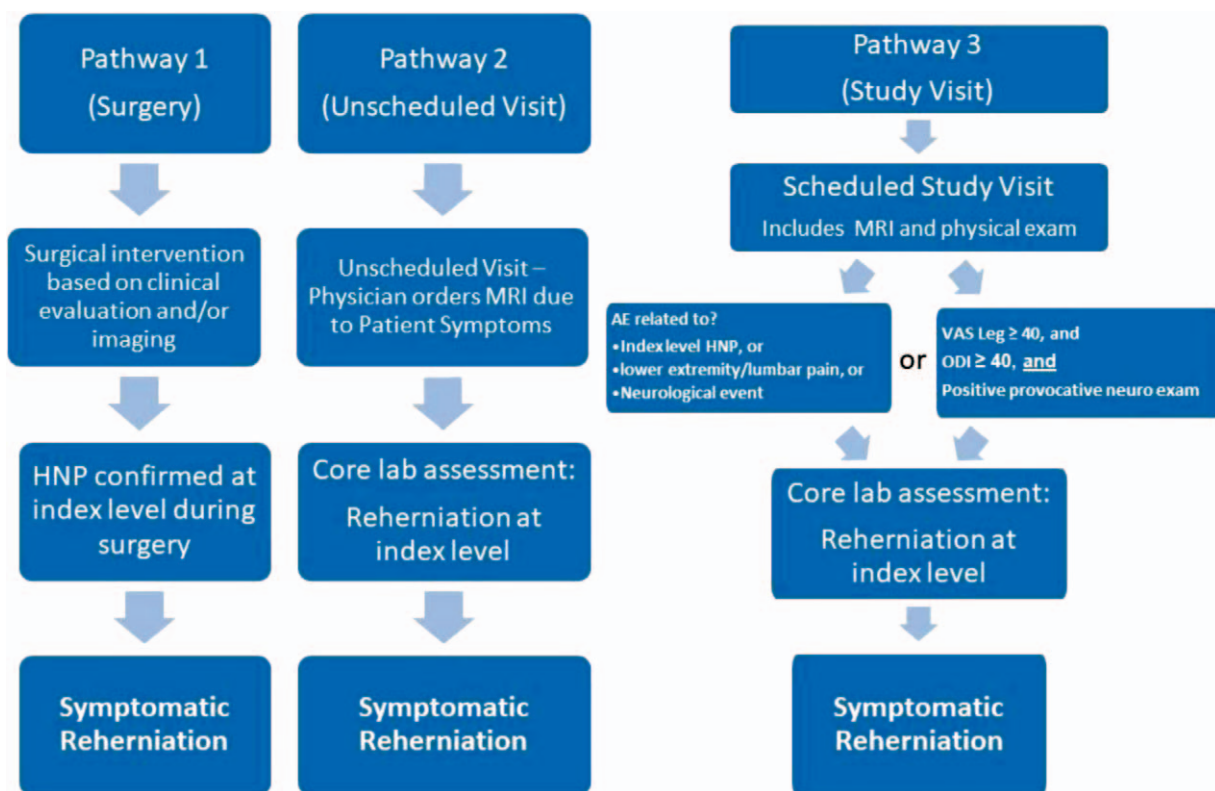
Pathway 1
(Surgery)

Surgical intervention based on clinical evaluation and/or imaging

HNP confirmed at index level during surgery

Symptomatic Reherniation

Pathway 2
(Unscheduled Visit)

Unscheduled Visit – Physician orders MRI due to Patient Symptoms

Core lab assessment:
Reherniation at index level

Symptomatic Reherniation

Pathway 3
(Study Visit)

Scheduled Study Visit
Includes MRI and physical exam

AE related to?
•Index level HNP, or
•lower extremity/lumbar pain, or
•Neurological event

or

VAS Leg $\geq$ 40, and
ODI $\geq$ 40, and
Positive provocative neuro exam

Core lab assessment:
Reherniation at index level

Symptomatic Reherniation